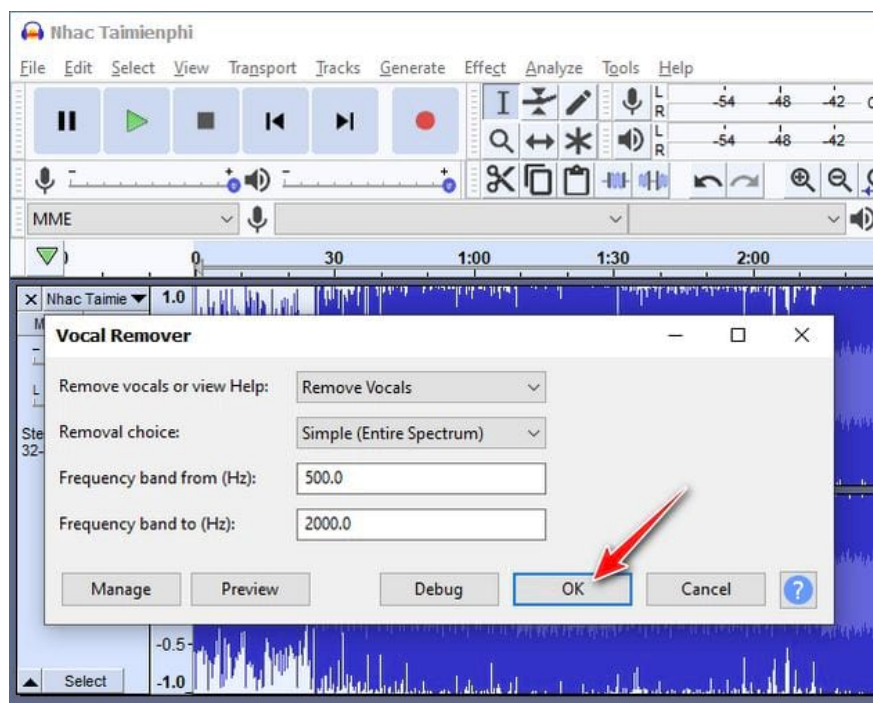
Nhac Taimienphi

File Edit Select View Transport Tracks Generate Effect Analyze Tools Help

L R -54 -48 -42
L R -54 -48 -42

MME

0 30 1:00 1:30 2:00

× Nhac Taimie ▼ 1.0

M

L

Ste
32-

Vocal Remover

Remove vocals or view Help: Remove Vocals

Removal choice: Simple (Entire Spectrum)

Frequency band from (Hz): 500.0

Frequency band to (Hz): 2000.0

Manage Preview Debug OK Cancel ?

-0.5

Select -1.0